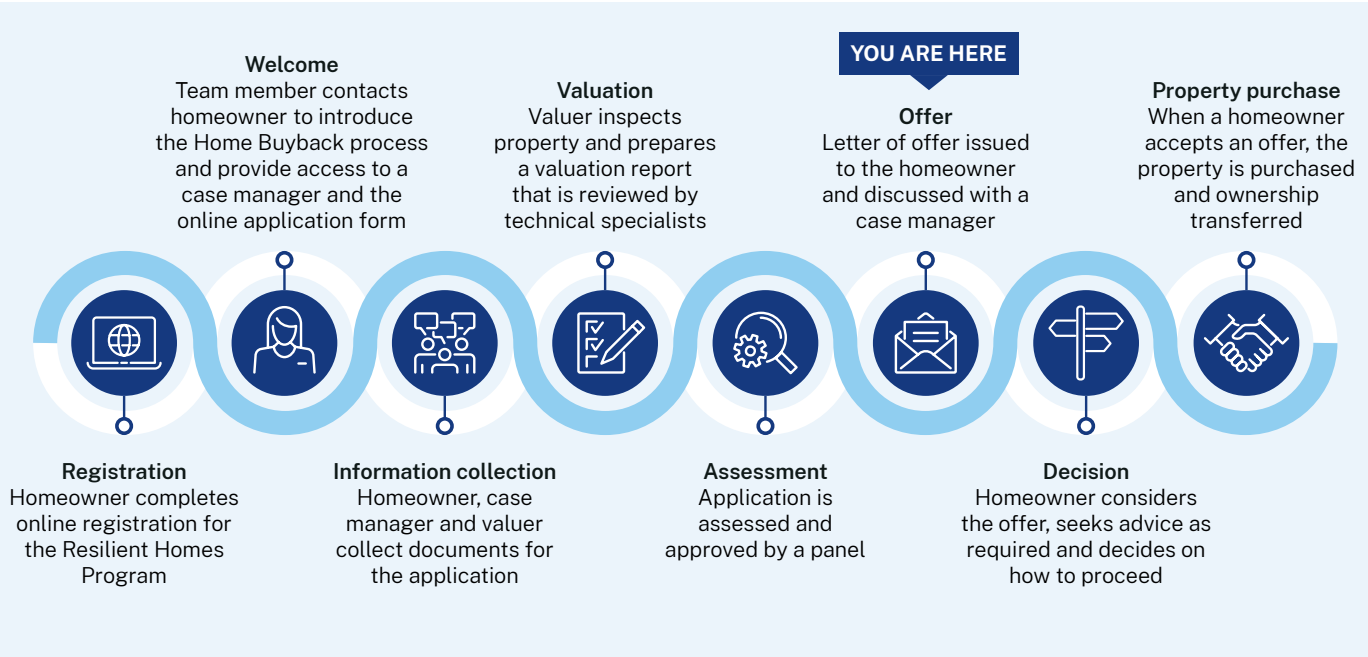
Welcome
Team member contacts homeowner to introduce the Home Buyback process and provide access to a case manager and the online application form

Valuation
Valuer inspects property and prepares a valuation report that is reviewed by technical specialists

YOU ARE HERE

Offer
Letter of offer issued to the homeowner and discussed with a case manager

Property purchase
When a homeowner accepts an offer, the property is purchased and ownership transferred

Registration
Homeowner completes online registration for the Resilient Homes Program

Information collection
Homeowner, case manager and valuer collect documents for the application

Assessment
Application is assessed and approved by a panel

Decision
Homeowner considers the offer, seeks advice as required and decides on how to proceed